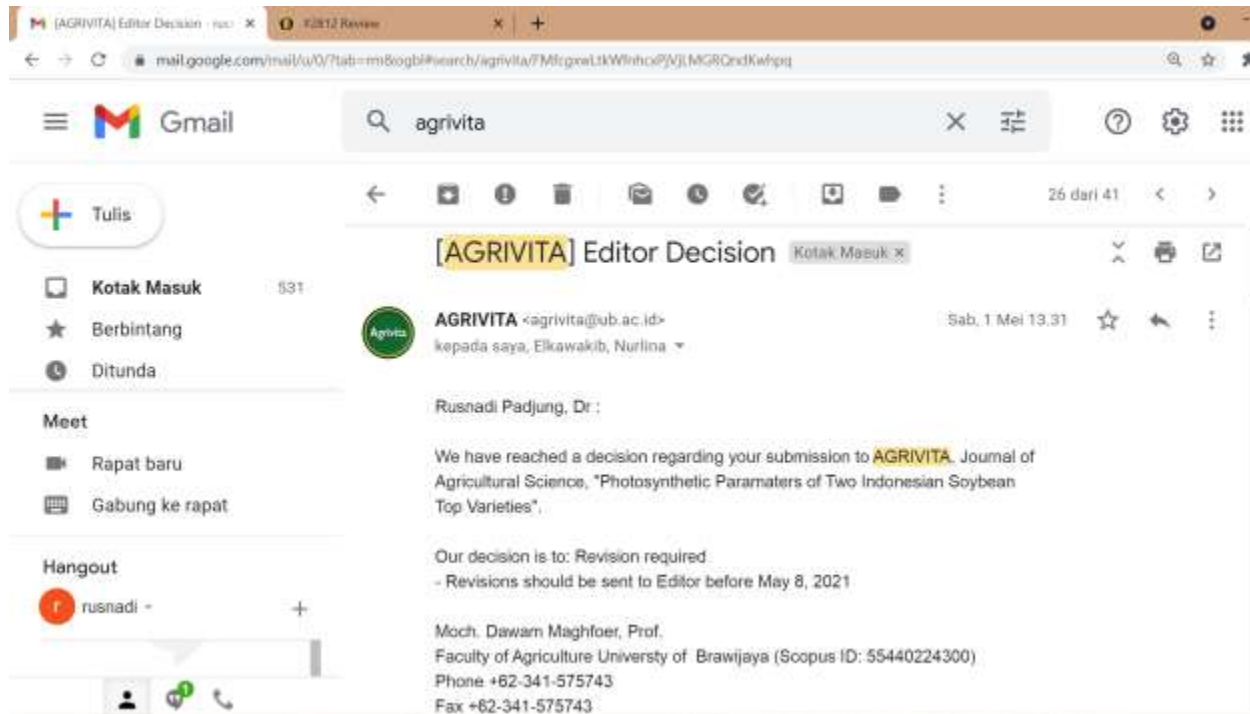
[AGRIVITA] Editor Decision - rus ×
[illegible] Review ×
+
mail.google.com/mail/u/0/?tab=rm&ogbl#search/agrivita/FMfcgxwLtkWfnhcxPjVjLMGRQndKwhpq

Gmail
agrivita
Tulis
Kotak Masuk 531
Berbintang
Ditunda
Meet
Rapat baru
Gabung ke rapat
Hangout
rusnadi
26 dari 41

[AGRIVITA] Editor Decision Kotak Masuk ×

Agrivita
AGRIVITA <agrivita@ub.ac.id> Sab, 1 Mei 13.31
kepada saya, Elkawakib, Nurlina

Rusnadi Padjung, Dr :

We have reached a decision regarding your submission to AGRIVITA. Journal of Agricultural Science, "Photosynthetic Paramaters of Two Indonesian Soybean Top Varieties".

Our decision is to: Revision required
- Revisions should be sent to Editor before May 8, 2021

Moch. Dawam Maghfoer, Prof.
Faculty of Agriculture Universty of Brawijaya (Scopus ID: 55440224300)
Phone +62-341-575743
Fax +62-341-575743